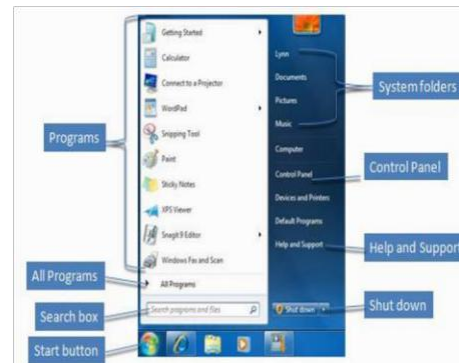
Getting Started
Calculator
Connect to a Projector
WordPad
Snipping Tool
Paint
Sticky Notes
XPS Viewer
Snagit 9 Editor
Windows Fax and Scan
All Programs
Search programs and files
Lynn
Documents
Pictures
Music
Computer
Control Panel
Devices and Printers
Default Programs
Help and Support
Shut down

Programs
All Programs
Search box
Start button
System folders
Control Panel
Help and Suppor
Shut down